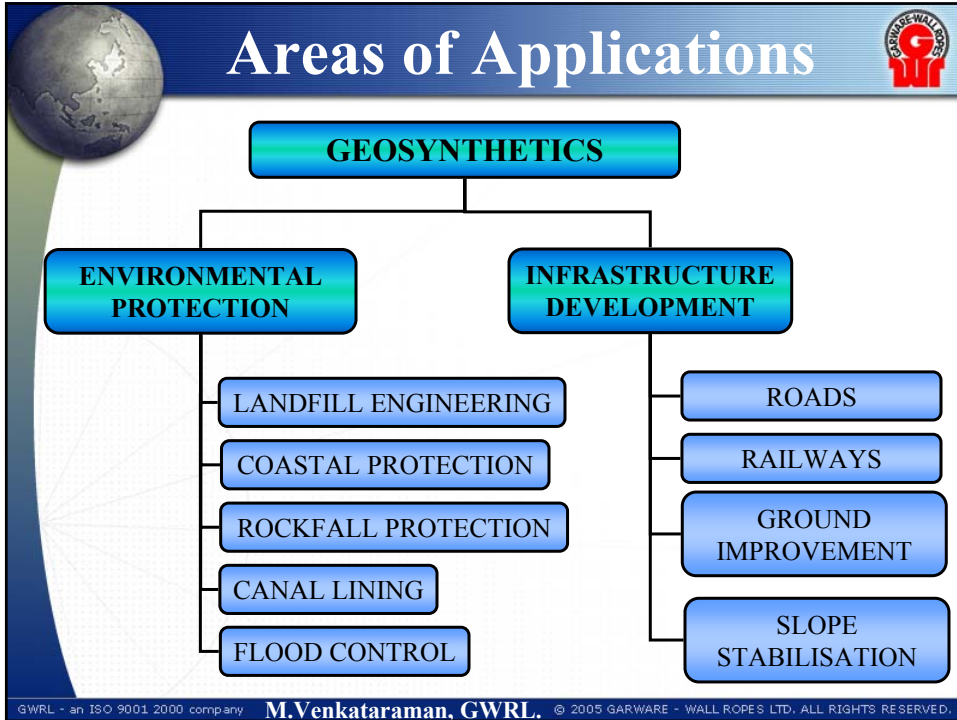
Areas of Applications

GARWARE-WALL ROPES

GEOSYNTHETICS

ENVIRONMENTAL PROTECTION

INFRASTRUCTURE DEVELOPMENT

LANDFILL ENGINEERING

COASTAL PROTECTION

ROCKFALL PROTECTION

CANAL LINING

FLOOD CONTROL

ROADS

RAILWAYS

GROUND IMPROVEMENT

SLOPE STABILISATION

GWRL - an ISO 9001 2000 company M.Venkataraman, GWRL. © 2005 GARWARE - WALL ROPES LTD. ALL RIGHTS RESERVED.